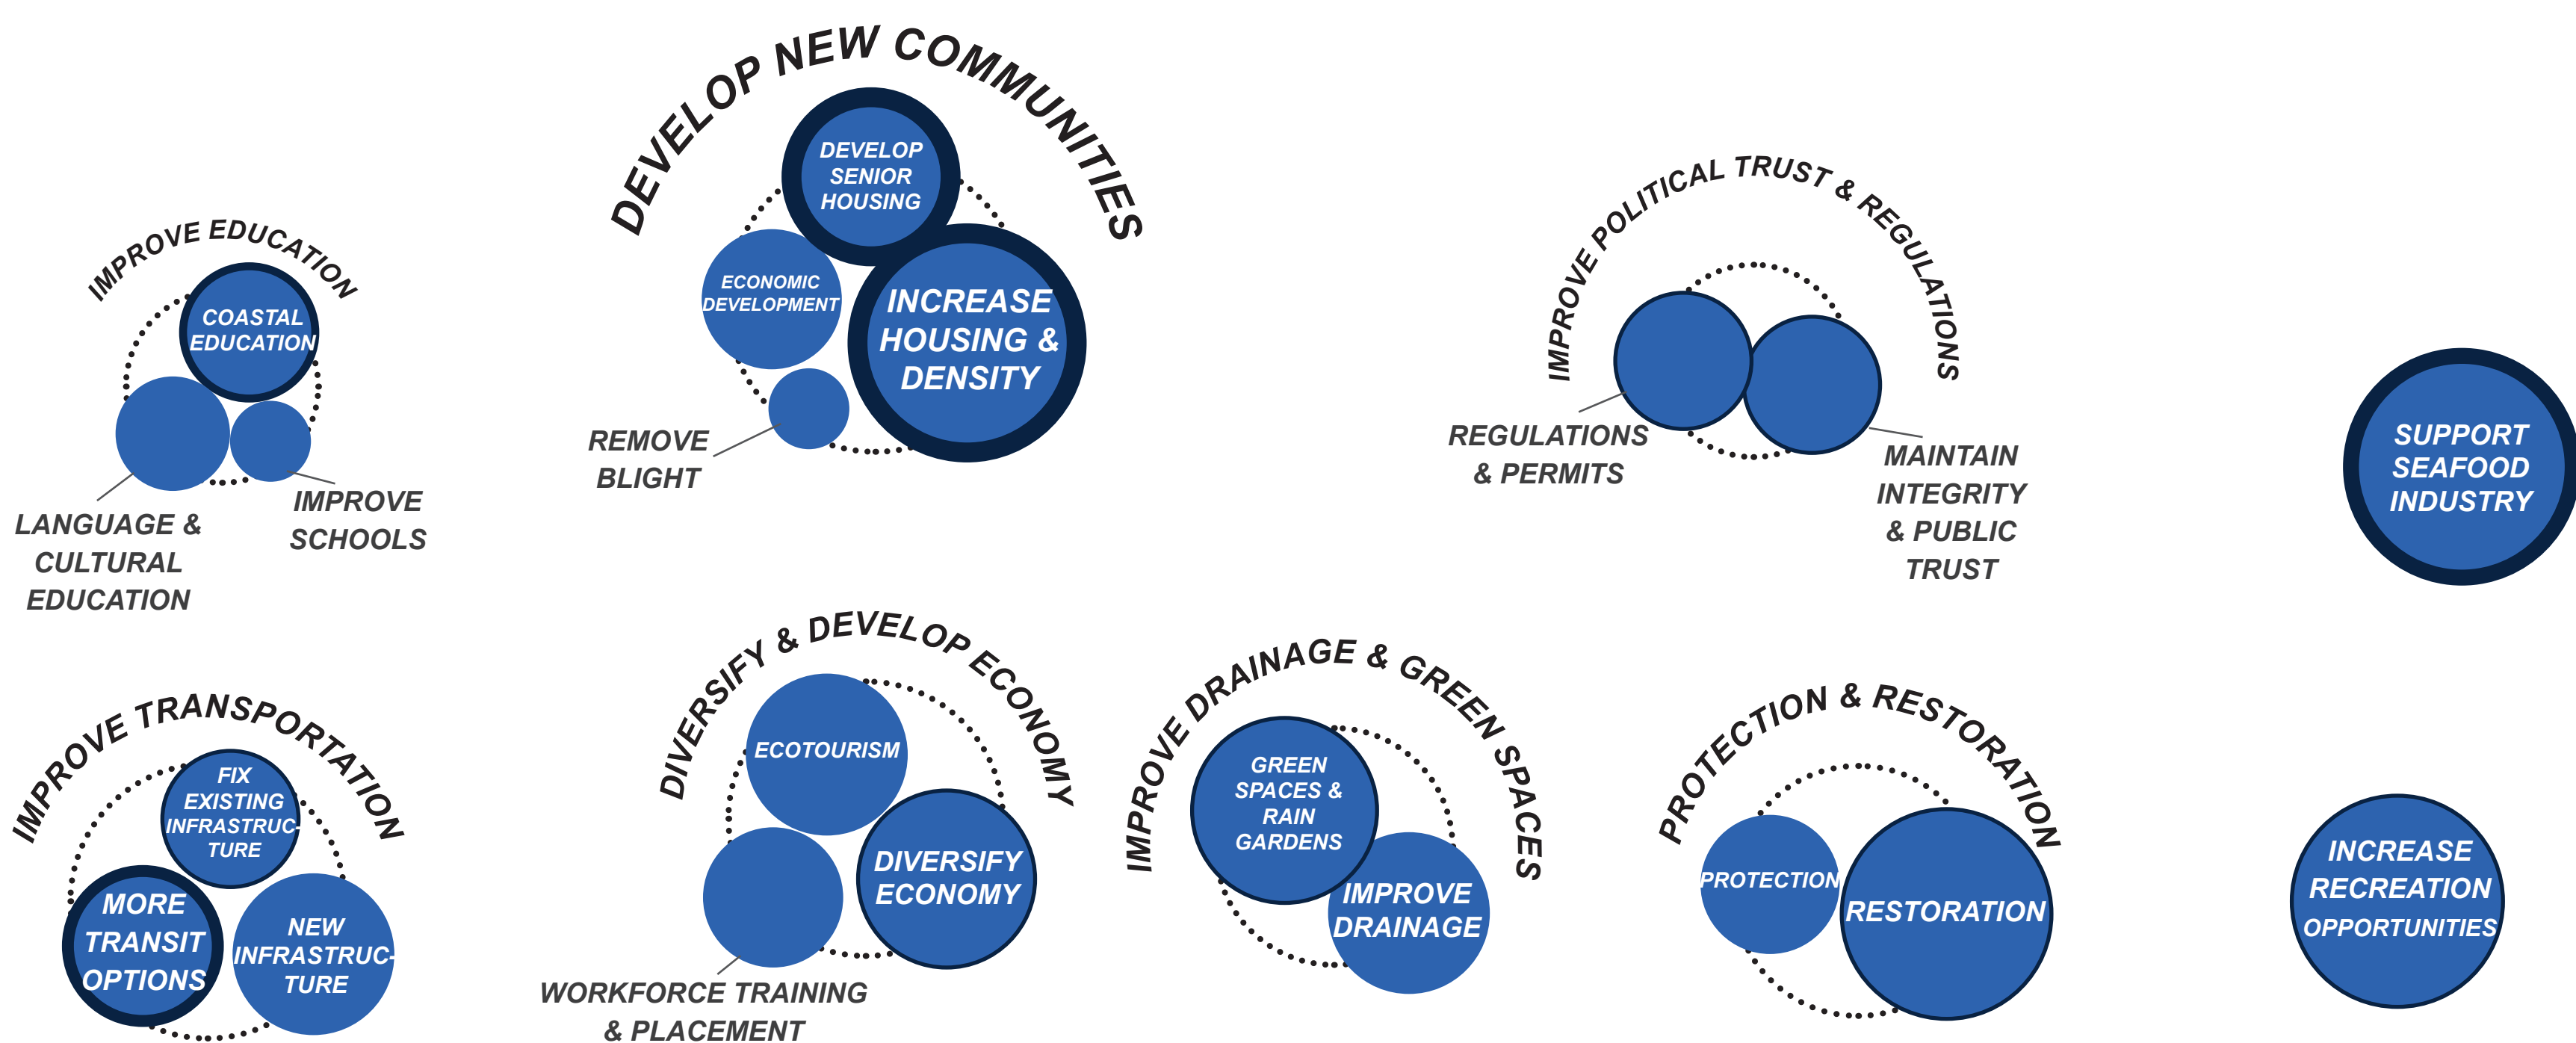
DEVELOP NEW COMMUNITIES

DEVELOP SENIOR HOUSING

ECONOMIC DEVELOPMENT

INCREASE HOUSING & DENSITY

REMOVE BLIGHT

IMPROVE EDUCATION

COASTAL EDUCATION

LANGUAGE & CULTURAL EDUCATION

IMPROVE SCHOOLS

IMPROVE POLITICAL TRUST & REGULATIONS

REGULATIONS & PERMITS

MAINTAIN INTEGRITY & PUBLIC TRUST

SUPPORT SEAFOOD INDUSTRY

IMPROVE TRANSPORTATION

FIX EXISTING INFRASTRUCTURE

MORE TRANSIT OPTIONS

NEW INFRASTRUCTURE

DIVERSIFY & DEVELOP ECONOMY

ECOTOURISM

DIVERSIFY ECONOMY

WORKFORCE TRAINING & PLACEMENT

IMPROVE DRAINAGE & GREEN SPACES

GREEN SPACES & RAIN GARDENS

IMPROVE DRAINAGE

PROTECTION & RESTORATION

PROTECTION

RESTORATION

INCREASE RECREATION OPPORTUNITIES